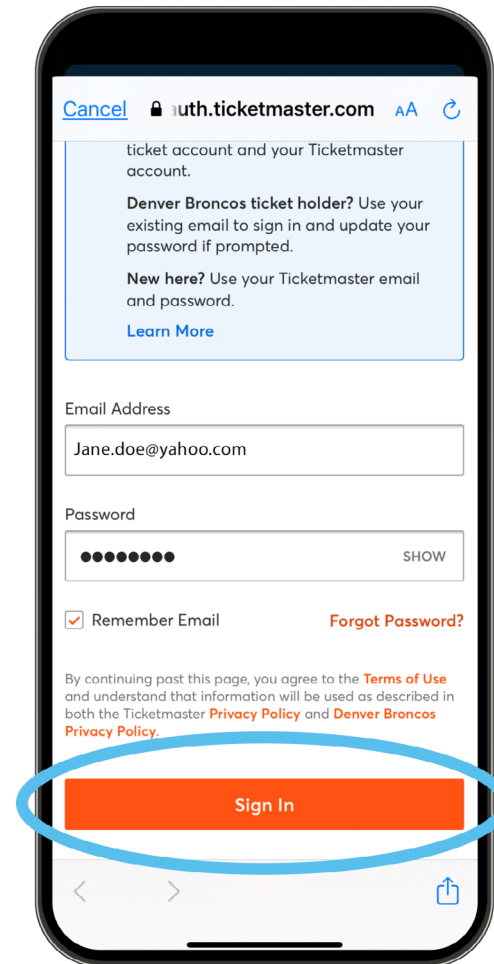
Cancel auth.ticketmaster.com AA

ticket account and your Ticketmaster account.

**Denver Broncos ticket holder?** Use your existing email to sign in and update your password if prompted.

**New here?** Use your Ticketmaster email and password.

Learn More

Email Address

Jane.doe@yahoo.com

Password

●●●●●●●● SHOW

Remember Email

Forgot Password?

By continuing past this page, you agree to the Terms of Use and understand that information will be used as described in both the Ticketmaster Privacy Policy and Denver Broncos Privacy Policy.

Sign In